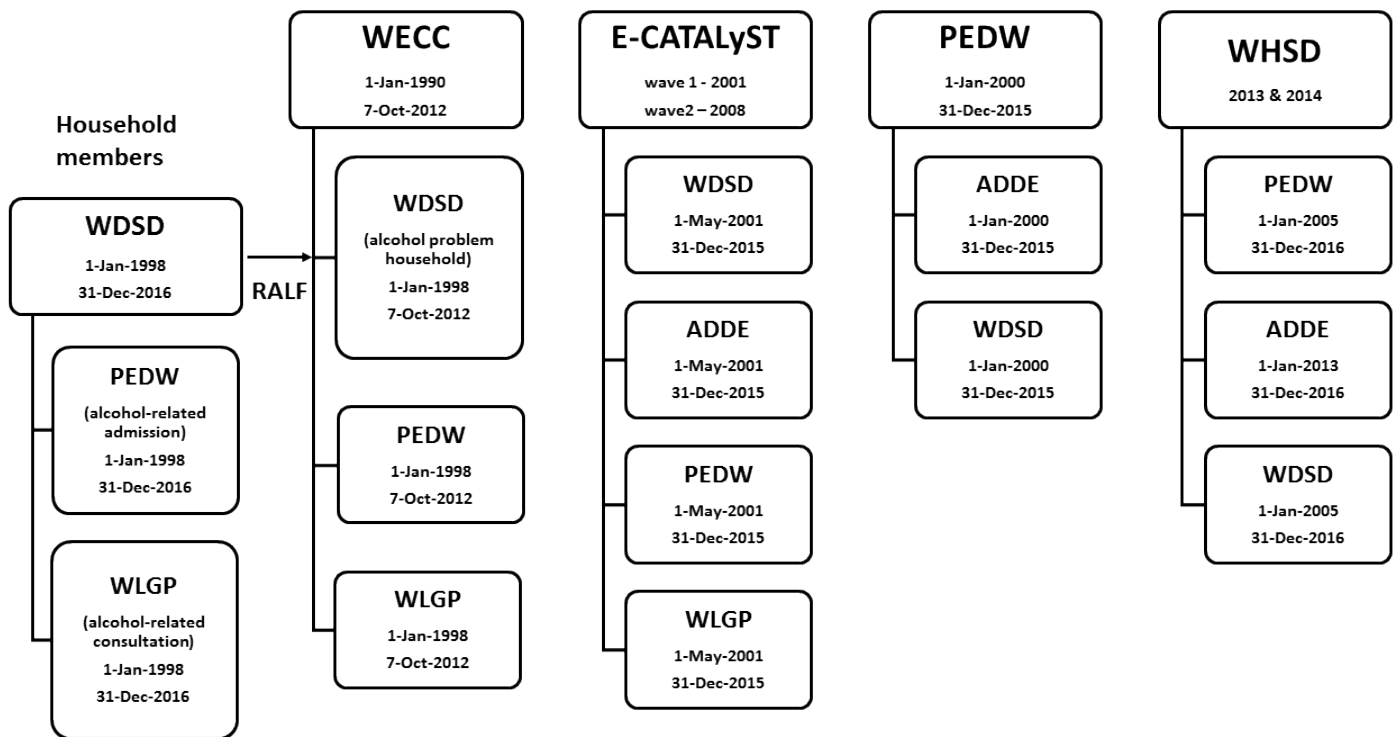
Household members

WDSD
1-Jan-1998
31-Dec-2016

PEDW
(alcohol-related admission)
1-Jan-1998
31-Dec-2016

WLGP
(alcohol-related consultation)
1-Jan-1998
31-Dec-2016

RALF

WECC
1-Jan-1990
7-Oct-2012

WDSD
(alcohol problem household)
1-Jan-1998
7-Oct-2012

PEDW
1-Jan-1998
7-Oct-2012

WLGP
1-Jan-1998
7-Oct-2012

E-CATALyST
wave 1 - 2001
wave2 – 2008

WDSD
1-May-2001
31-Dec-2015

ADDE
1-May-2001
31-Dec-2015

PEDW
1-May-2001
31-Dec-2015

WLGP
1-May-2001
31-Dec-2015

PEDW
1-Jan-2000
31-Dec-2015

ADDE
1-Jan-2000
31-Dec-2015

WDSD
1-Jan-2000
31-Dec-2015

WHSD
2013 & 2014

PEDW
1-Jan-2005
31-Dec-2016

ADDE
1-Jan-2013
31-Dec-2016

WDSD
1-Jan-2005
31-Dec-2016